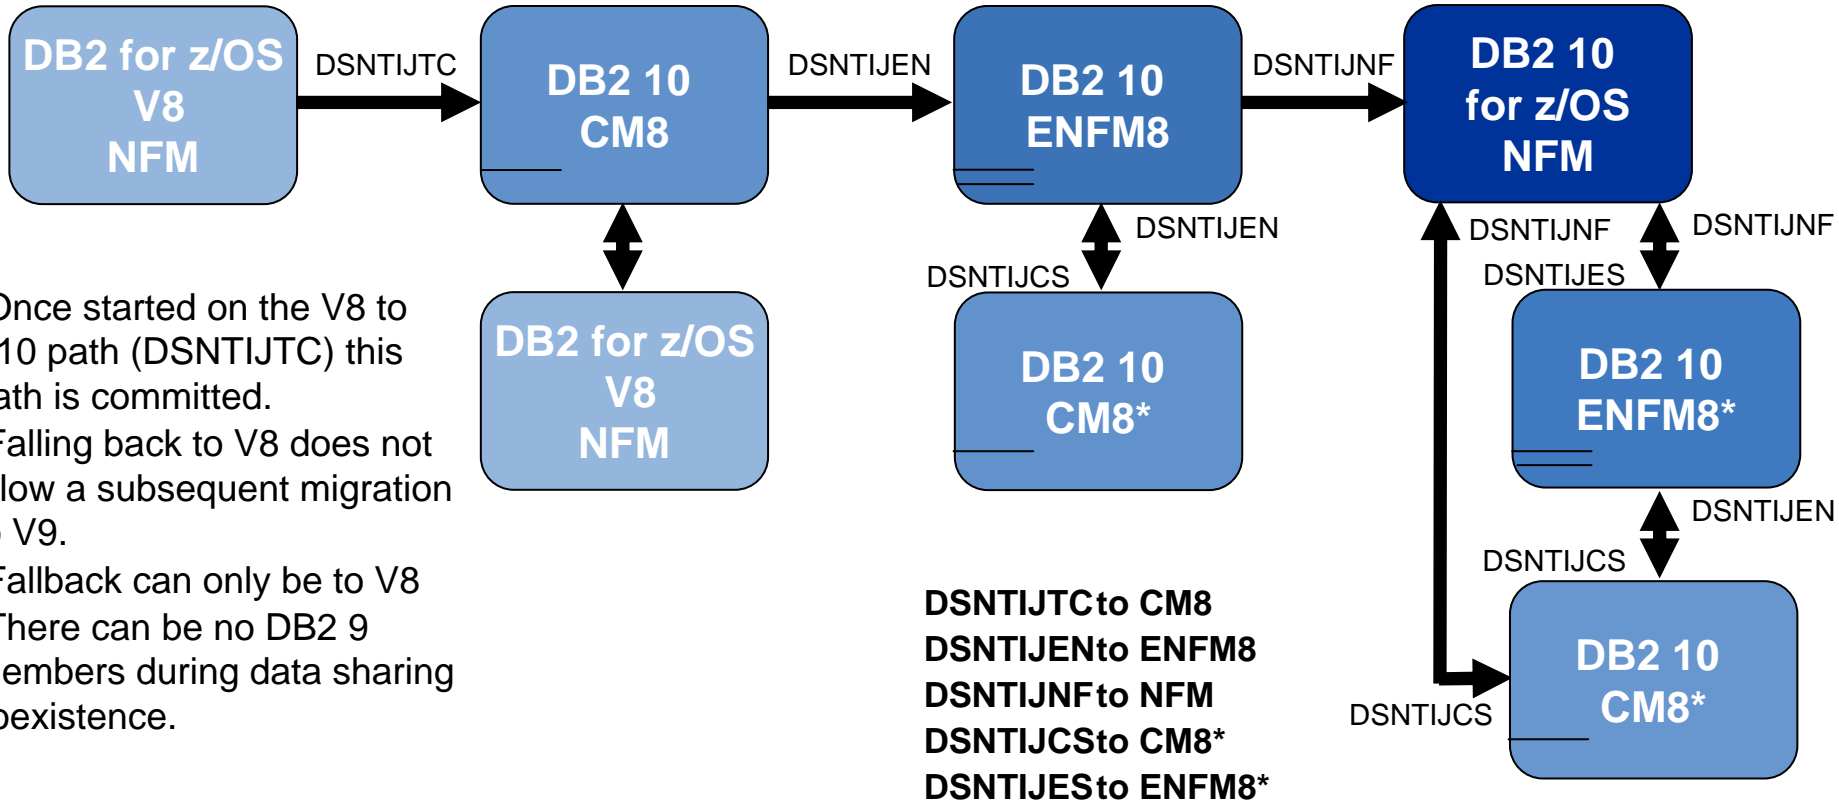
DB2 for z/OS V8 NFM

DSNTIJTC

DB2 10 CM8

DSNTIJEN

DB2 10 ENFM8

DSNTIJNF

DB2 10 for z/OS NFM

DB2 for z/OS V8 NFM

DSNTIJEN

DSNTIJCS

DB2 10 CM8*

DSNTIJNF

DSNTIJNF

DSNTIJES

DB2 10 ENFM8*

DSNTIJEN

DSNTIJCS

DB2 10 CM8*

DSNTIJCS

Once started on the V8 to 10 path (DSNTIJTC) this ath is committed.
Falling back to V8 does not low a subsequent migration V9.
Fallback can only be to V8
There can be no DB2 9 embers during data sharing oexistence.

DSNTIJTC to CM8
DSNTIJEN to ENFM8
DSNTIJNF to NFM
DSNTIJCS to CM8*
DSNTIJES to ENFM8*